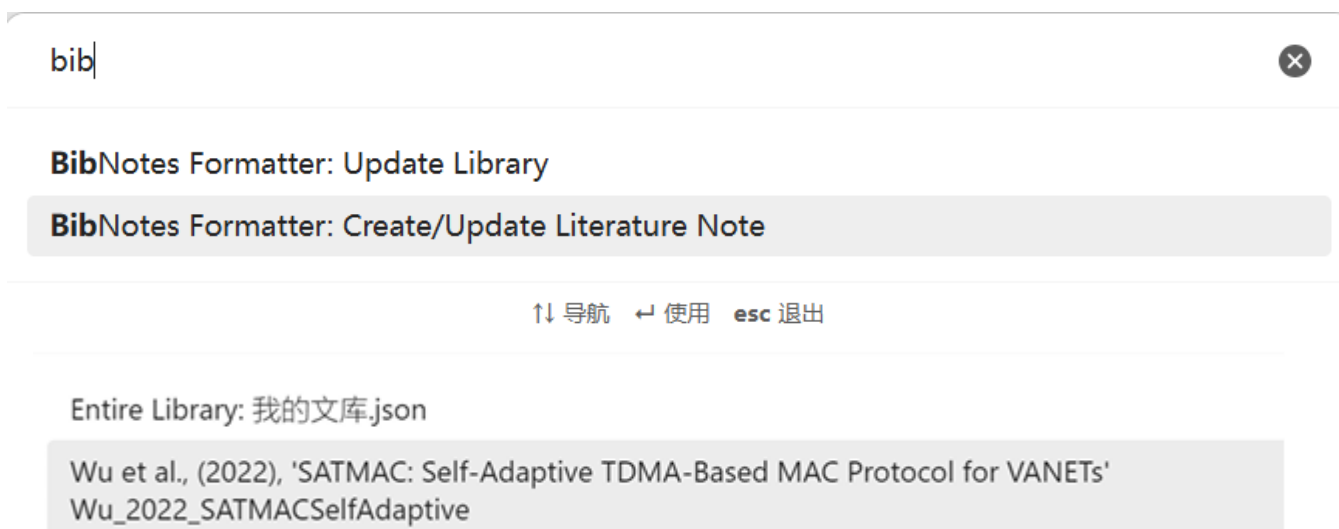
bib

BibNotes Formatter: Update Library

BibNotes Formatter: Create/Update Literature Note

↑↓ 导航 ↵ 使用 esc 退出

Entire Library: 我的文库.json

Wu et al., (2022), 'SATMAC: Self-Adaptive TDMA-Based MAC Protocol for VANETs'
Wu_2022_SATMACSelfAdaptive